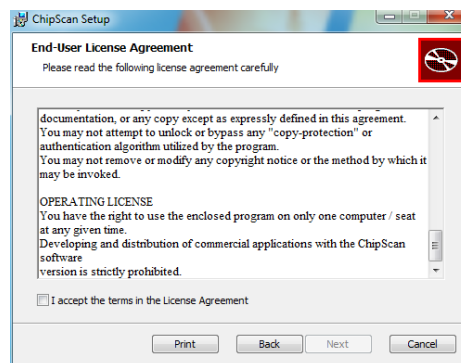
ChipScan Setup

End-User License Agreement
Please read the following license agreement carefully

documentation, or any copy except as expressly defined in this agreement.
You may not attempt to unlock or bypass any "copy-protection" or authentication algorithm utilized by the program.
You may not remove or modify any copyright notice or the method by which it may be invoked.

OPERATING LICENSE
You have the right to use the enclosed program on only one computer / seat at any given time.
Developing and distribution of commercial applications with the ChipScan software
version is strictly prohibited.

I accept the terms in the License Agreement

Print Back Next Cancel